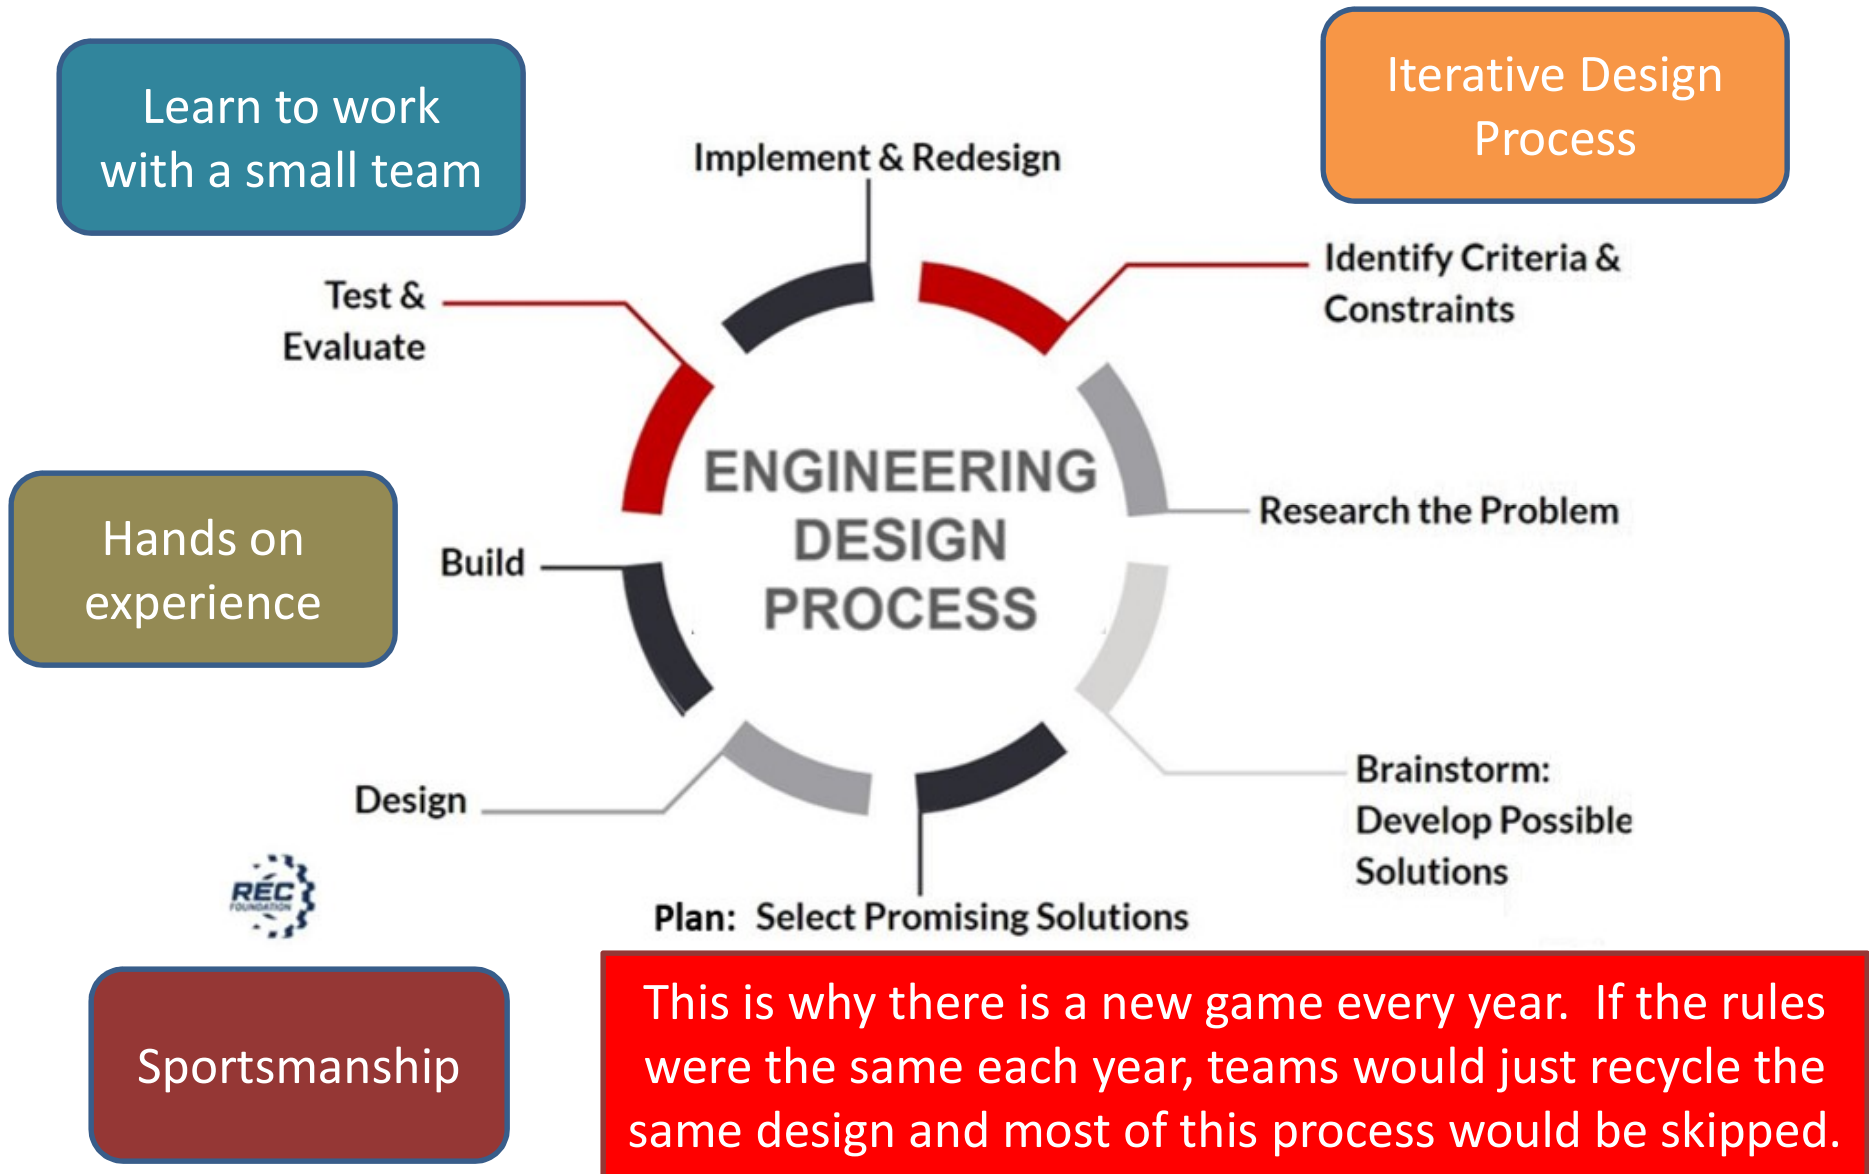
Learn to work with a small team

Iterative Design Process

Implement & Redesign

Identify Criteria & Constraints

Test & Evaluate

ENGINEERING DESIGN PROCESS

Research the Problem

Hands on experience

Build

Brainstorm: Develop Possible Solutions

Design

REC FOUNDATION

Plan: Select Promising Solutions

Sportsmanship

This is why there is a new game every year. If the rules were the same each year, teams would just recycle the same design and most of this process would be skipped.